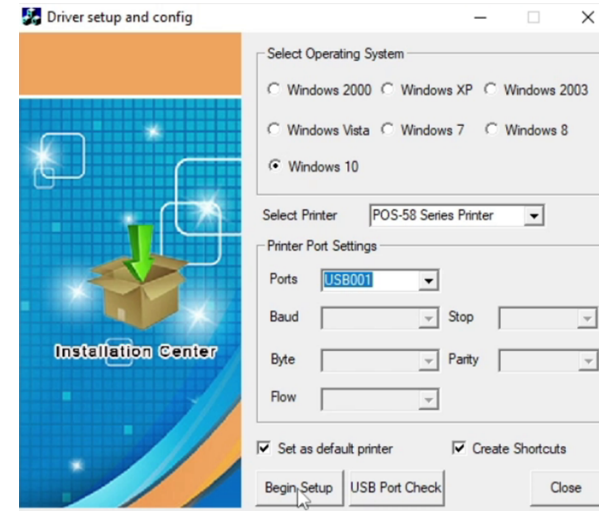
Driver setup and config

Installation Center

Select Operating System

Windows 2000 Windows XP Windows 2003

Windows Vista Windows 7 Windows 8

Windows 10

Select Printer POS-58 Series Printer

Printer Port Settings

Ports USB001

Baud

Stop

Byte

Parity

Flow

Set as default printer

Create Shortcuts

Begin Setup USB Port Check Close